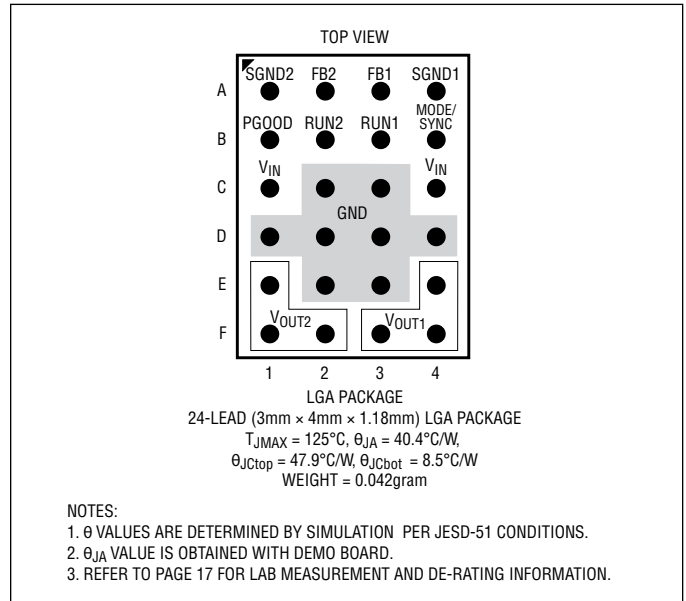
TOP VIEW

SGND2 FB2 FB1 SGND1

PGOOD RUN2 RUN1 MODE/SYNC

$V_{IN}$ $V_{IN}$

GND

$V_{OUT2}$ $V_{OUT1}$

A
B
C
D
E
F

1 2 3 4

LGA PACKAGE
24-LEAD (3mm × 4mm × 1.18mm) LGA PACKAGE
$T_{JMAX}$ = 125°C, $\theta_{JA}$ = 40.4°C/W,
$\theta_{JCtop}$ = 47.9°C/W, $\theta_{JCbot}$ = 8.5°C/W
WEIGHT = 0.042gram

NOTES:
1. θ VALUES ARE DETERMINED BY SIMULATION PER JESD-51 CONDITIONS.
2. $\theta_{JA}$ VALUE IS OBTAINED WITH DEMO BOARD.
3. REFER TO PAGE 17 FOR LAB MEASUREMENT AND DE-RATING INFORMATION.